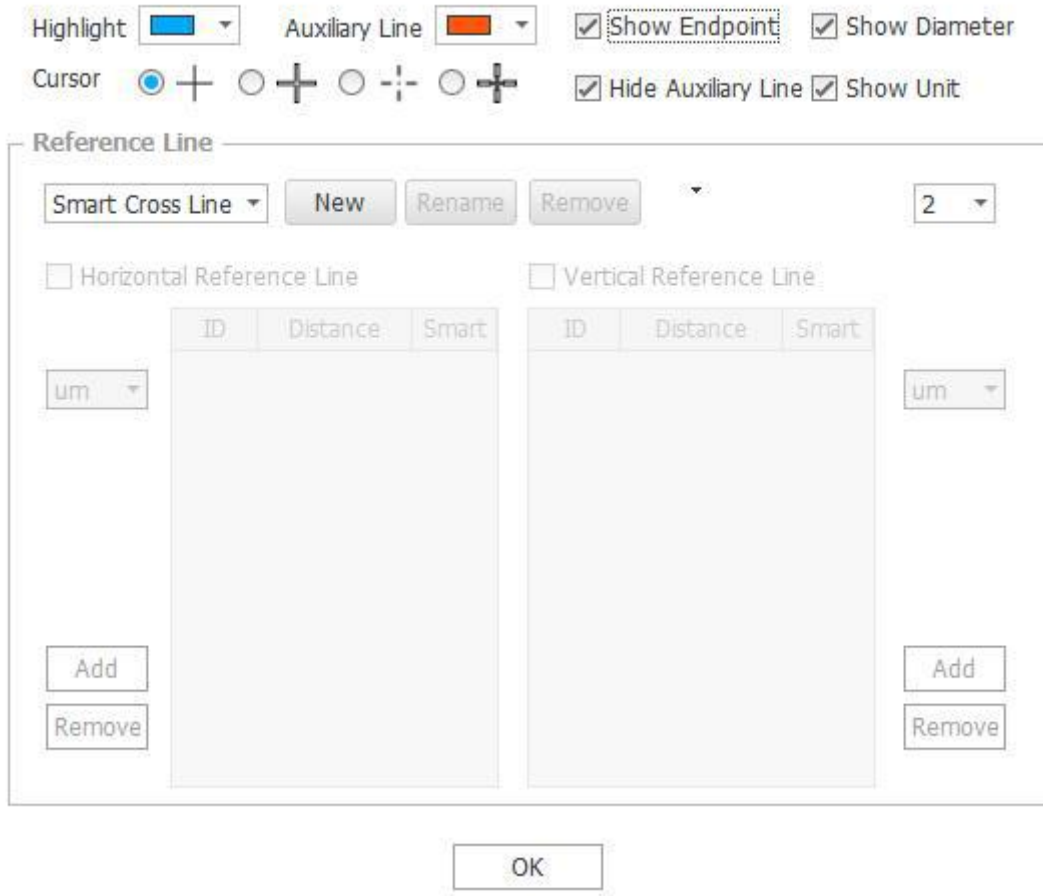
Highlight Auxiliary Line Show Endpoint Show Diameter

Cursor

Hide Auxiliary Line Show Unit

Reference Line

Smart Cross Line New Rename Remove 2

Horizontal Reference Line

Vertical Reference Line

| ID | Distance | Smart |
|---|---|---|

| ID | Distance | Smart |
|---|---|---|

um

um

Add

Remove

Add

Remove

OK